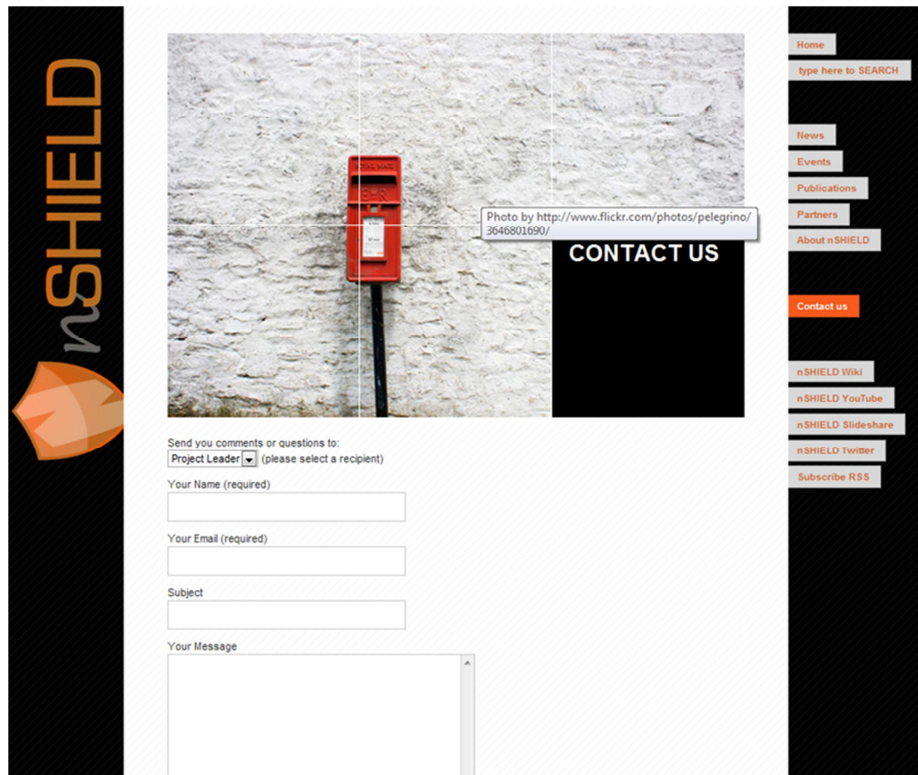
nSHIELD

Photo by http://www.flickr.com/photos/pelegrino/3646801690/

CONTACT US

Send you comments or questions to:
Project Leader (please select a recipient)

Your Name (required)

Your Email (required)

Subject

Your Message

Home
type here to SEARCH

News
Events
Publications
Partners
About nSHIELD

Contact us

nSHIELD Wiki
nSHIELD YouTube
nSHIELD Slideshare
nSHIELD Twitter
Subscribe RSS